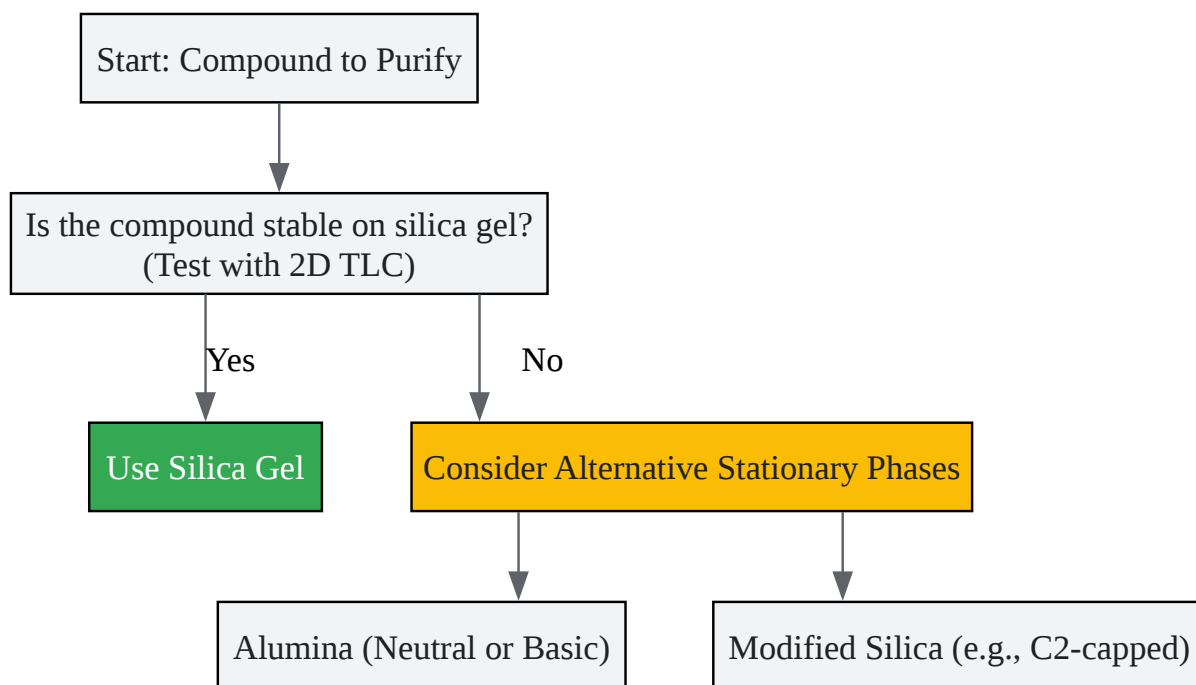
Start: Compound to Purify

Is the compound stable on silica gel?
(Test with 2D TLC)

Yes

No

Use Silica Gel

Consider Alternative Stationary Phases

Alumina (Neutral or Basic)

Modified Silica (e.g., C2-capped)